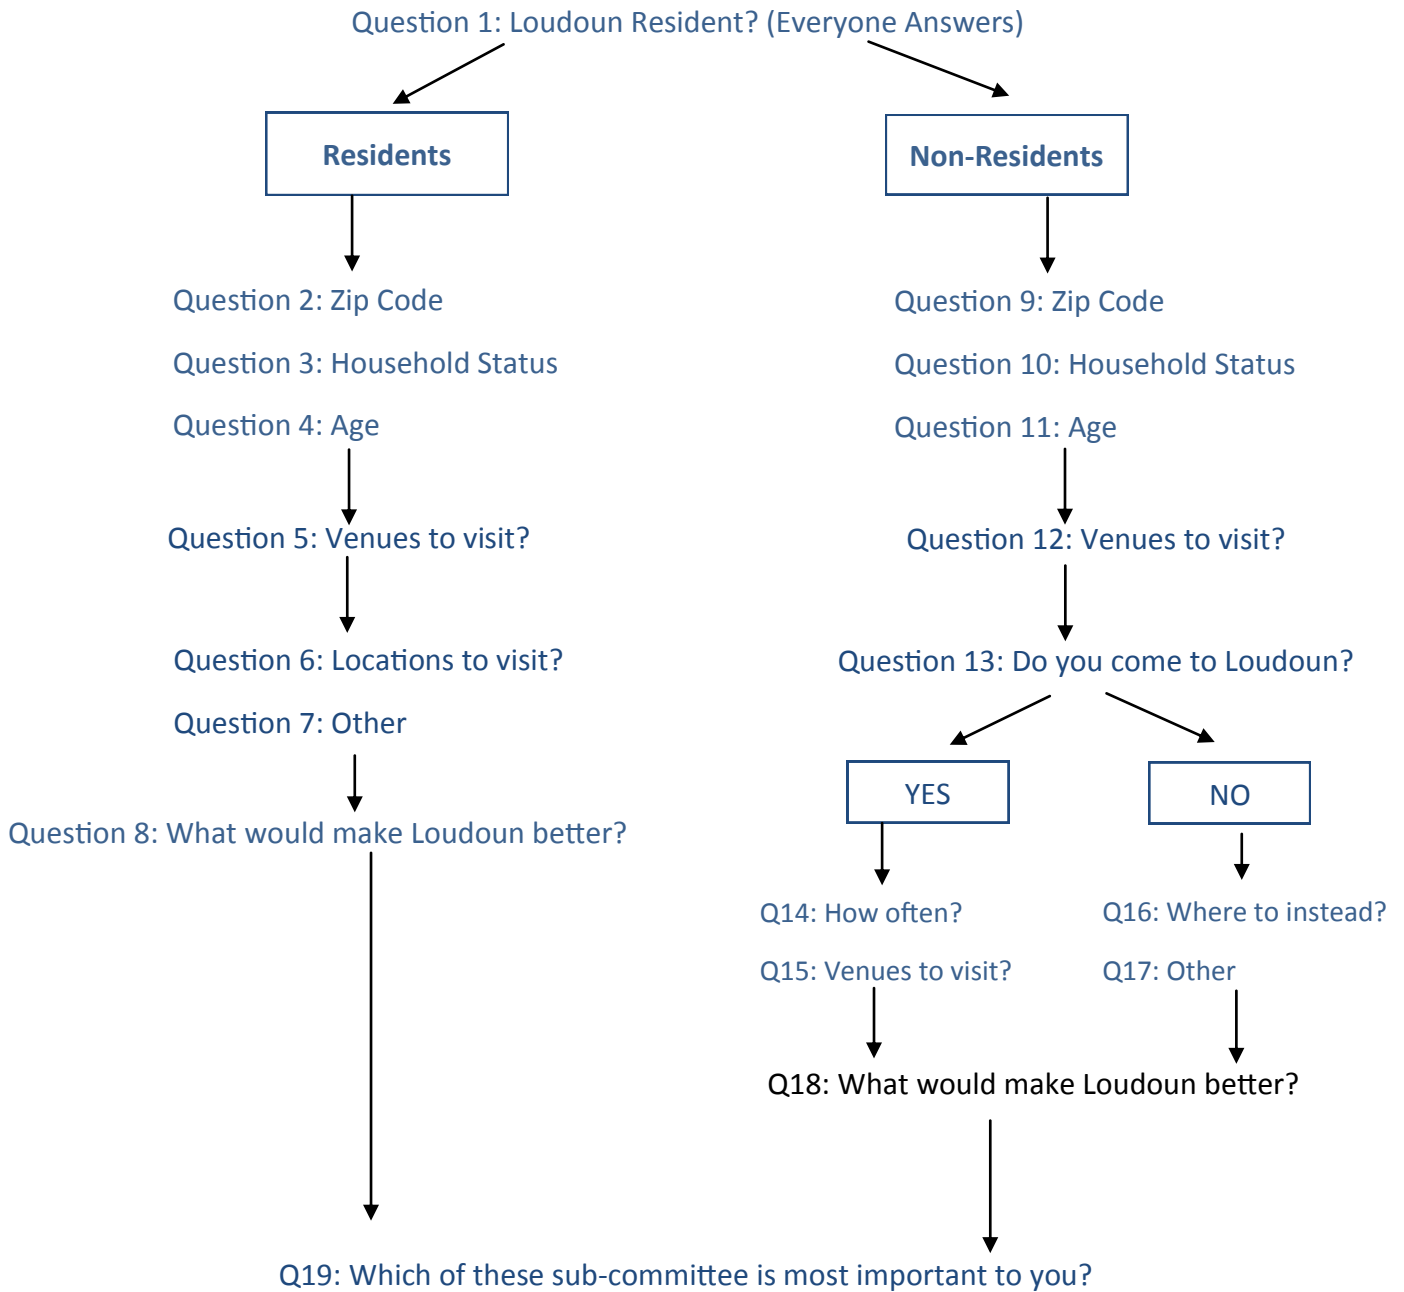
Question 1: Loudoun Resident? (Everyone Answers)

Residents

Question 2: Zip Code

Question 3: Household Status

Question 4: Age

Question 5: Venues to visit?

Question 6: Locations to visit?

Question 7: Other

Question 8: What would make Loudoun better?

Non-Residents

Question 9: Zip Code

Question 10: Household Status

Question 11: Age

Question 12: Venues to visit?

Question 13: Do you come to Loudoun?

YES

Q14: How often?

Q15: Venues to visit?

NO

Q16: Where to instead?

Q17: Other

Q18: What would make Loudoun better?

Q19: Which of these sub-committee is most important to you?